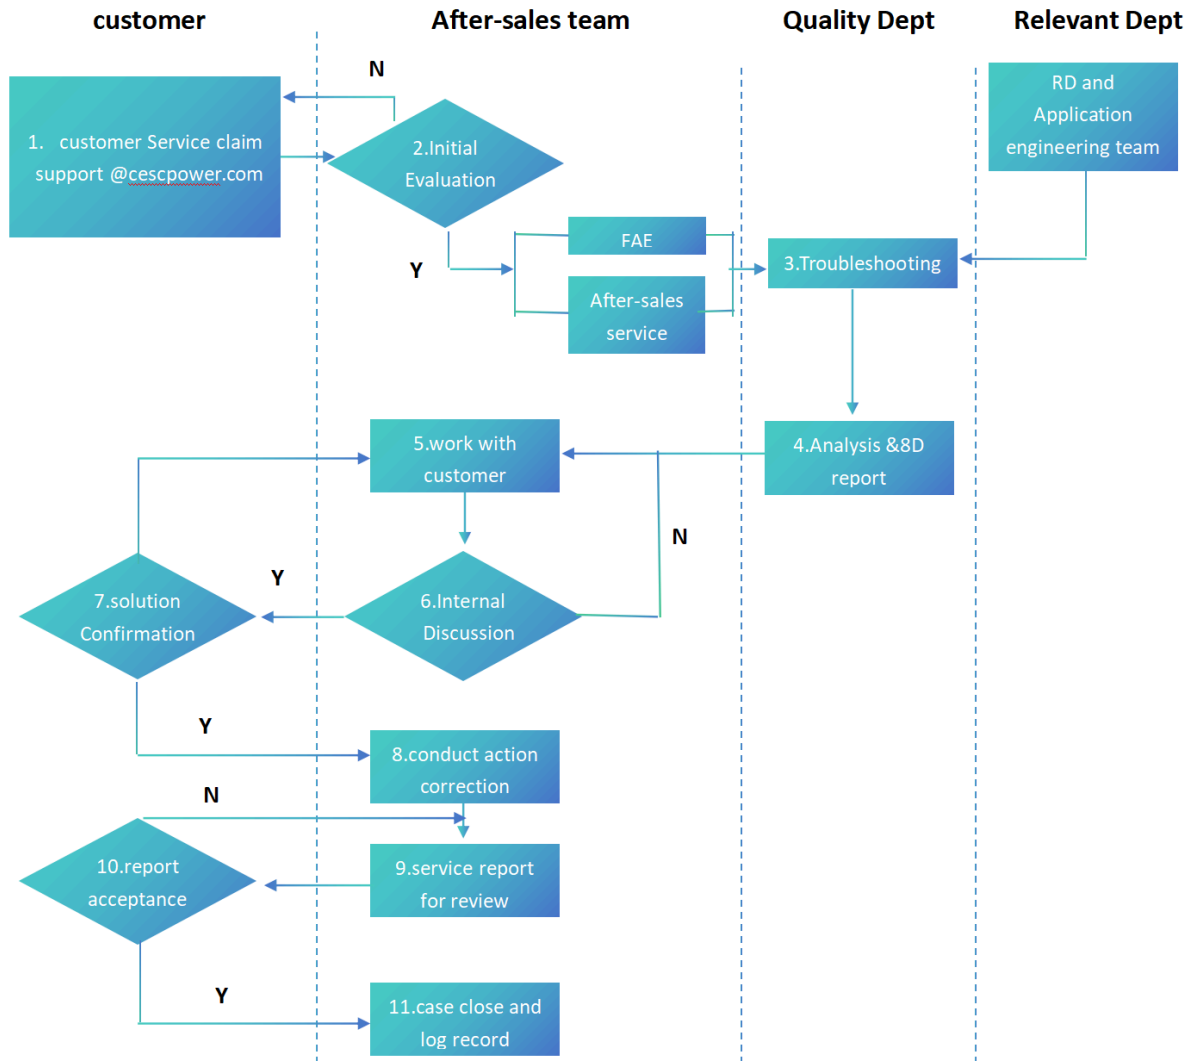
customer

After-sales team

Quality Dept

Relevant Dept

N

1. customer Service claim support @cescpower.com

2.Initial Evaluation

RD and Application engineering team

FAE

Y

3.Troubleshooting

After-sales service

5.work with customer

4.Analysis &8D report

N

Y

7.solution Confirmation

6.Internal Discussion

Y

8.conduct action correction

N

10.report acceptance

9.service report for review

Y

11.case close and log record